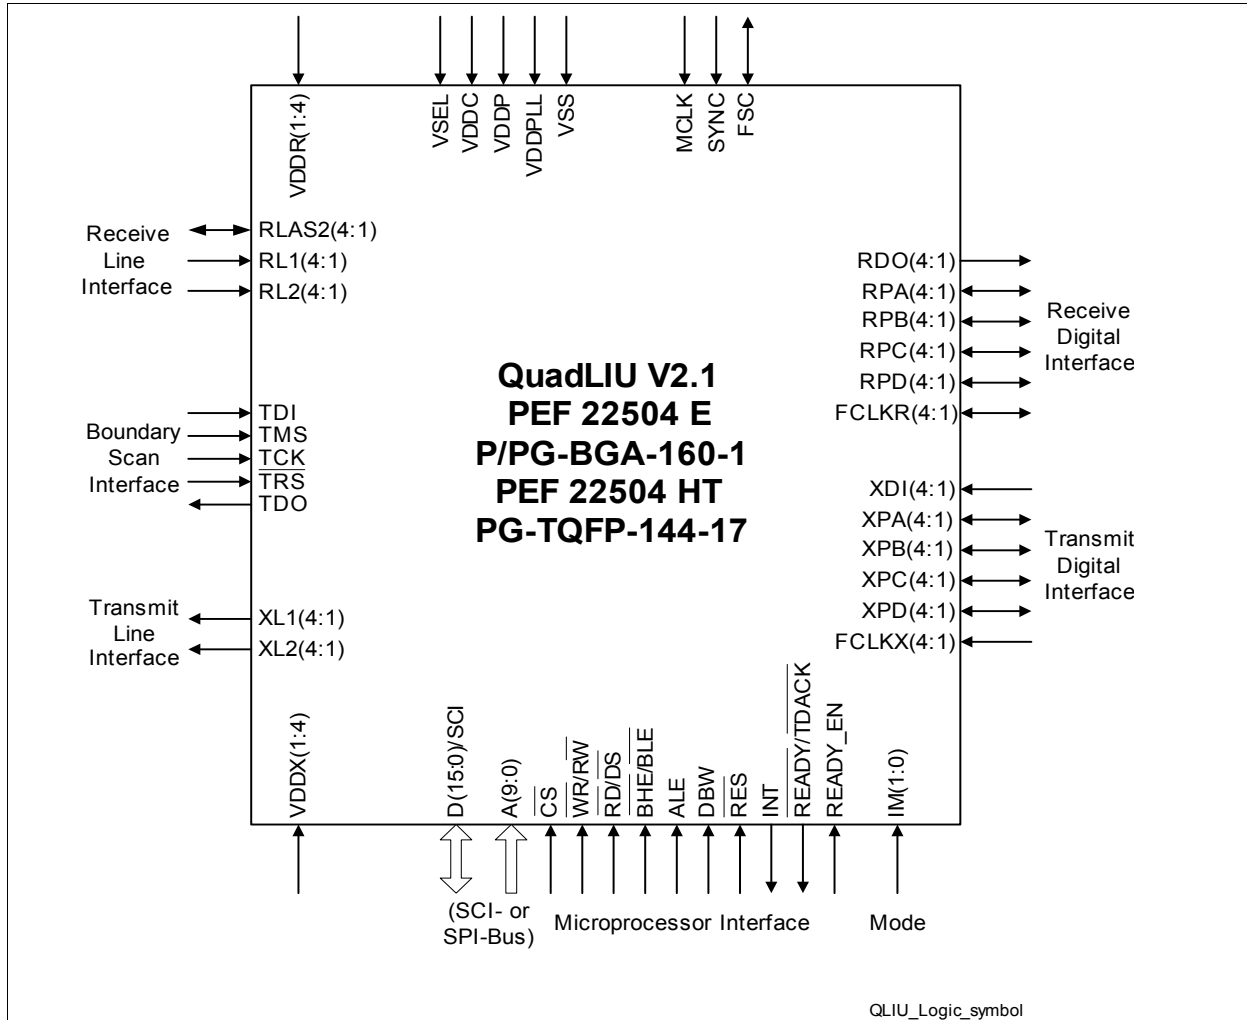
VDDR(1:4)

VSEL
VDDC
VDDP
VDDPLL
VSS

MCLK
SYNC
FSC

Receive Line Interface
RLAS2(4:1)
RL1(4:1)
RL2(4:1)

RDO(4:1)
RPA(4:1)
RPB(4:1)
RPC(4:1)
RPD(4:1)
FCLKR(4:1)
Receive Digital Interface

QuadLIU V2.1
PEF 22504 E
P/PG-BGA-160-1
PEF 22504 HT
PG-TQFP-144-17

Boundary Scan Interface
TDI
TMS
$\overline{TCK}$
$\overline{TRS}$
TDO

XDI(4:1)
XPA(4:1)
XPB(4:1)
XPC(4:1)
XPD(4:1)
FCLKX(4:1)
Transmit Digital Interface

Transmit Line Interface
XL1(4:1)
XL2(4:1)

VDDX(1:4)
D(15:0)/SCI
A(9:0)
$\overline{CS}$
$\overline{WR}/\overline{RW}$
$\overline{RD}/\overline{DS}$
$\overline{BHE}/\overline{BLE}$
ALE
DBW
$\overline{RES}$
$\overline{INT}$
$\overline{READY}/\overline{TDACK}$
READY_EN
IM(1:0)

(SCI- or SPI-Bus)
Microprocessor Interface
Mode

QLIU_Logic_symbol